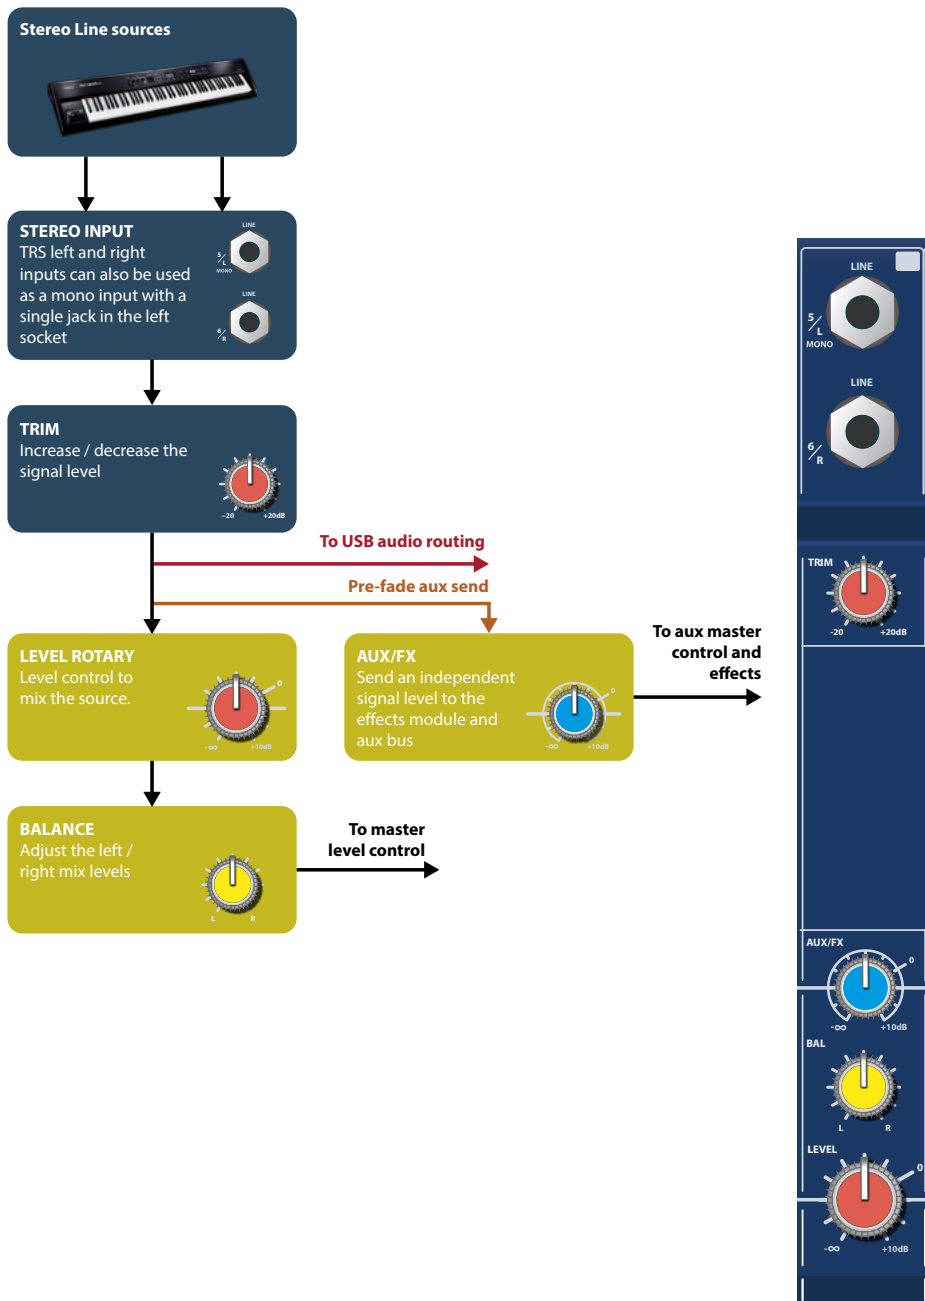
Stereo Line sources

STEREO INPUT
TRS left and right inputs can also be used as a mono input with a single jack in the left socket

LINE
5/L
MONO
LINE
6/R

TRIM
Increase / decrease the signal level

-20 +20dB

To USB audio routing

Pre-fade aux send

LEVEL ROTARY
Level control to mix the source.

0
-∞ +10dB

AUX/FX
Send an independent signal level to the effects module and aux bus

0
-∞ +10dB

To aux master control and effects

BALANCE
Adjust the left / right mix levels

L R

To master level control

LINE
5/L
MONO
LINE
6/R

TRIM
-20 +20dB

AUX/FX
0
-∞ +10dB

BAL
L R

LEVEL
0
-∞ +10dB